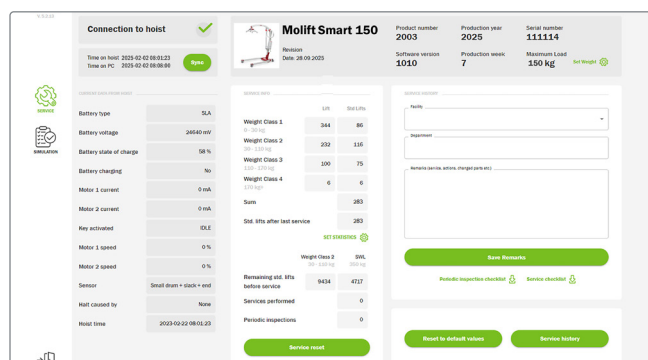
0.9.0.00

SERVICE

SIMULATION

Connection to hoist

Time on hoist: 2025-02-02 08:01:23
Time on PC: 2025-02-02 08:08:00

Sync

CURRENT DATA FROM HOIST

| | |
|---|---|
| Battery type | SLA |
| Battery voltage | 24640 mV |
| Battery state of charge | 58 % |
| Battery charging | No |
| Motor 1 current | 0 mA |
| Motor 2 current | 0 mA |
| Key activated | IDLE |
| Motor 1 speed | 0 % |
| Motor 2 speed | 0 % |
| Sensor | Small drum + slack + end |
| Halt caused by | None |
| Hoist time | 2023-02-22 08:01:23 |

Molift Smart 150

Revision
Date: 28.09.2025

Product number
2003

Production year
2025

Serial number
111114

Software version
1010

Production week
7

Maximum Load
150 kg

Set Weight

SERVICE DATA

| | Lift | Std Lifts |
|---|---|---|
| Weight Class 1 0 - 30 kg | 344 | 86 |
| Weight Class 2 30 - 110 kg | 232 | 116 |
| Weight Class 3 110 - 135 kg | 100 | 75 |
| Weight Class 4 170 kg | 6 | 6 |
| Sum | | 283 |
| Std. lifts after last service | | 283 |

GET STATISTICS

| | Weight Class 2 30 - 110 kg | SWL 150 kg |
|---|---|---|
| Remaining std. lifts before service | 9434 | 4717 |
| Services performed | | 0 |
| Periodic inspections | | 0 |

Service reset

SERVICE HISTORY

Facility

Department

Remarks (service, actions, changed parts etc.)

Save Remarks

Periodic inspection checklist

Service checklist

Reset to default values

Service history